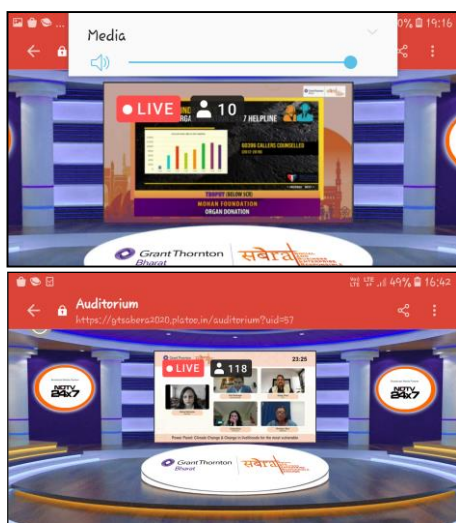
0% 19:16

Media

LIVE 10

7 HELPLINE

CALLERS COUNSELLED

TROPHY

MOHAN FOUNDATION

ORGAN DONATION

Grant Thornton Bharat

सबेरा

Vo) LTE 49% 16:42

Auditorium

https://gtsabera2020.platoo.in/auditorium?uid=57

NDTV 24x7

LIVE 118

23:25

Power Panel: Climate Change & Change in livelihoods for the most vulnerable

NDTV 24x7

Grant Thornton Bharat

सबेरा